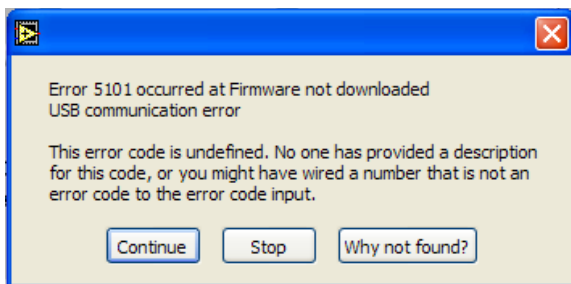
Error 5101 occurred at Firmware not downloaded
USB communication error

This error code is undefined. No one has provided a description for this code, or you might have wired a number that is not an error code to the error code input.

Continue Stop Why not found?